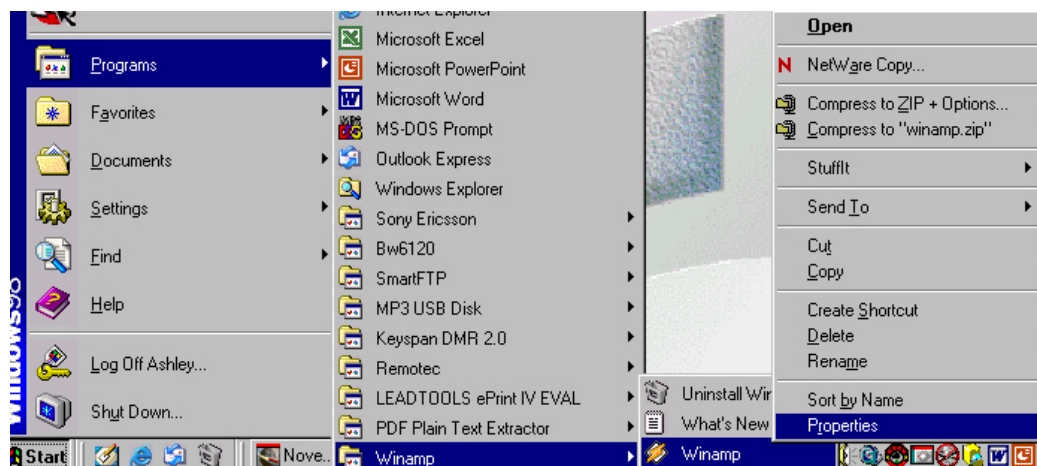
Programs
Favorites
Documents
Settings
Find
Help
Log Off Ashley...
Shut Down...

Windows98

Internet Explorer
Microsoft Excel
Microsoft PowerPoint
Microsoft Word
MS-DOS Prompt
Outlook Express
Windows Explorer
Sony Ericsson
Bw6120
SmartFTP
MP3 USB Disk
Keyspan DMR 2.0
Remotec
LEADTOOLS ePrint IV EVAL
PDF Plain Text Extractor
Winamp

Uninstall Wir
What's New
Winamp

Open
NetWare Copy...
Compress to ZIP + Options...
Compress to "winamp.zip"
StuffIt
Send To
Cut
Copy
Create Shortcut
Delete
Rename
Sort by Name
Properties

Start
Nove...